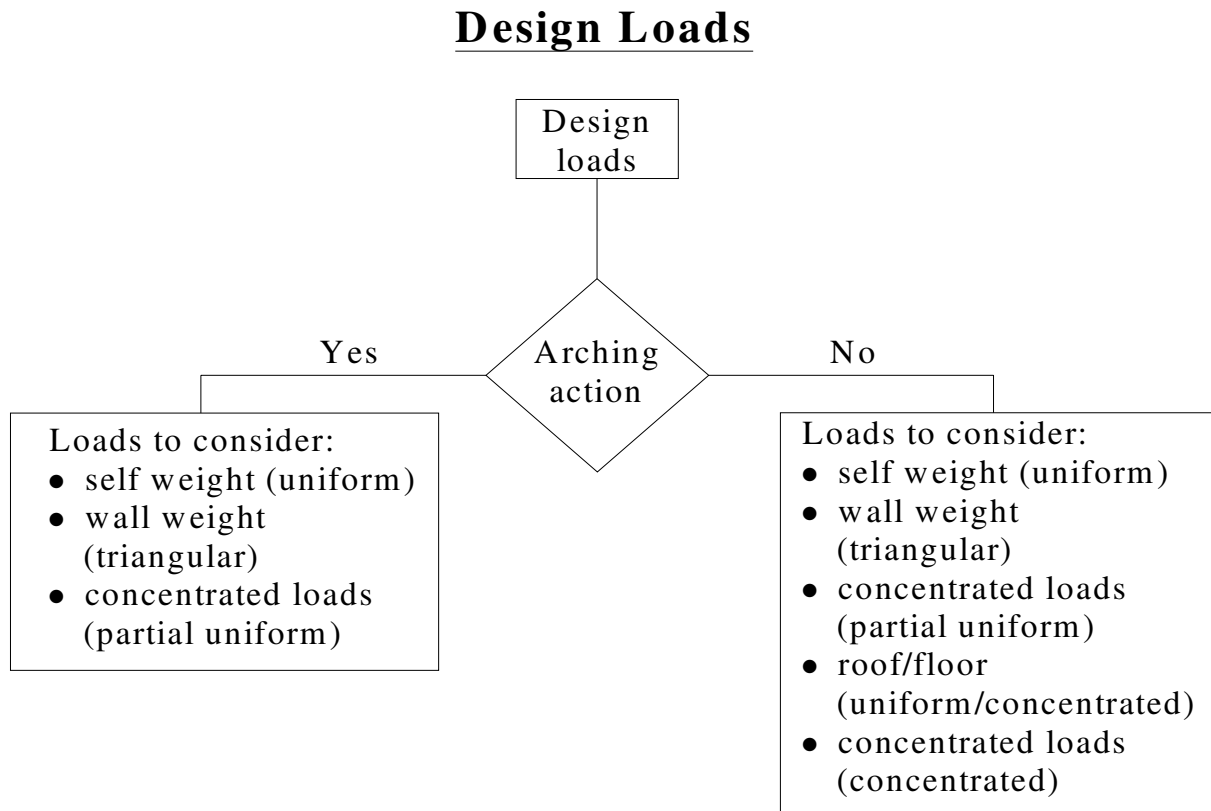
Design Loads

Design loads

Arching action

Yes

No

Loads to consider:
- self weight (uniform)
- wall weight (triangular)
- concentrated loads (partial uniform)

Loads to consider:
- self weight (uniform)
- wall weight (triangular)
- concentrated loads (partial uniform)
- roof/floor (uniform/concentrated)
- concentrated loads (concentrated)